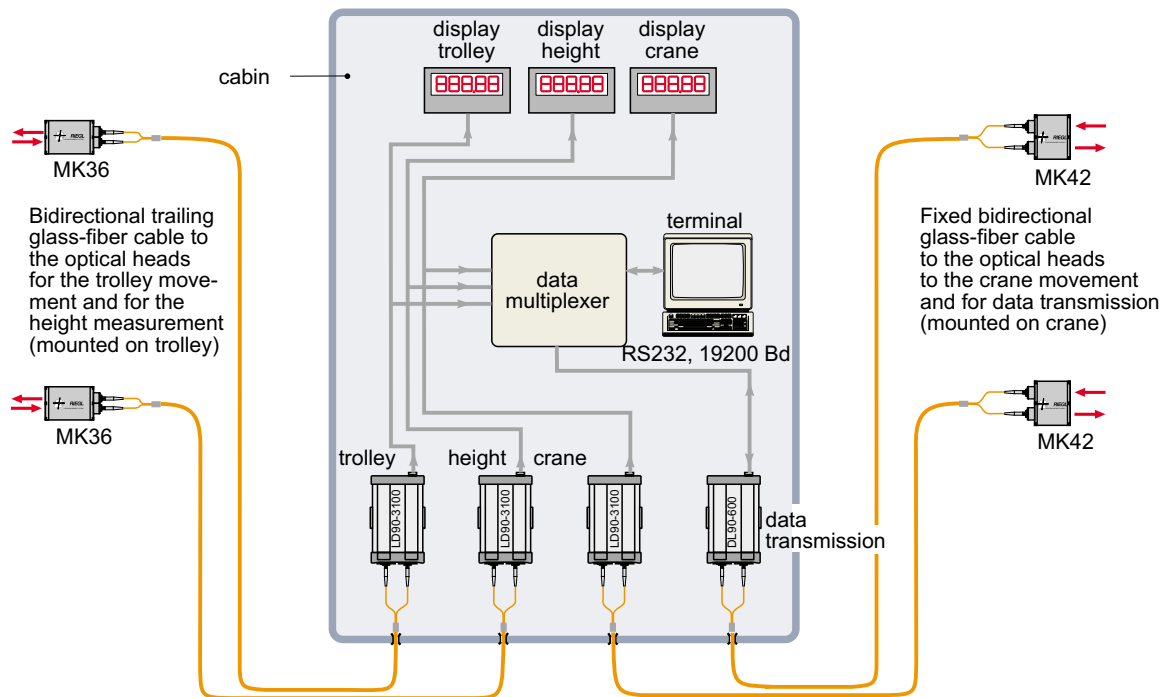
display trolley

display height

display crane

cabin

888.88

888.88

888.88

MK36

Bidirectional trailing glass-fiber cable to the optical heads for the trolley movement and for the height measurement (mounted on trolley)

MK36

terminal

data multiplexer

RS232, 19200 Bd

MK42

Fixed bidirectional glass-fiber cable to the optical heads to the crane movement and for data transmission (mounted on crane)

MK42

trolley

height

crane

LD90-3100

LD90-3100

LD90-3100

DL90-600

data transmission